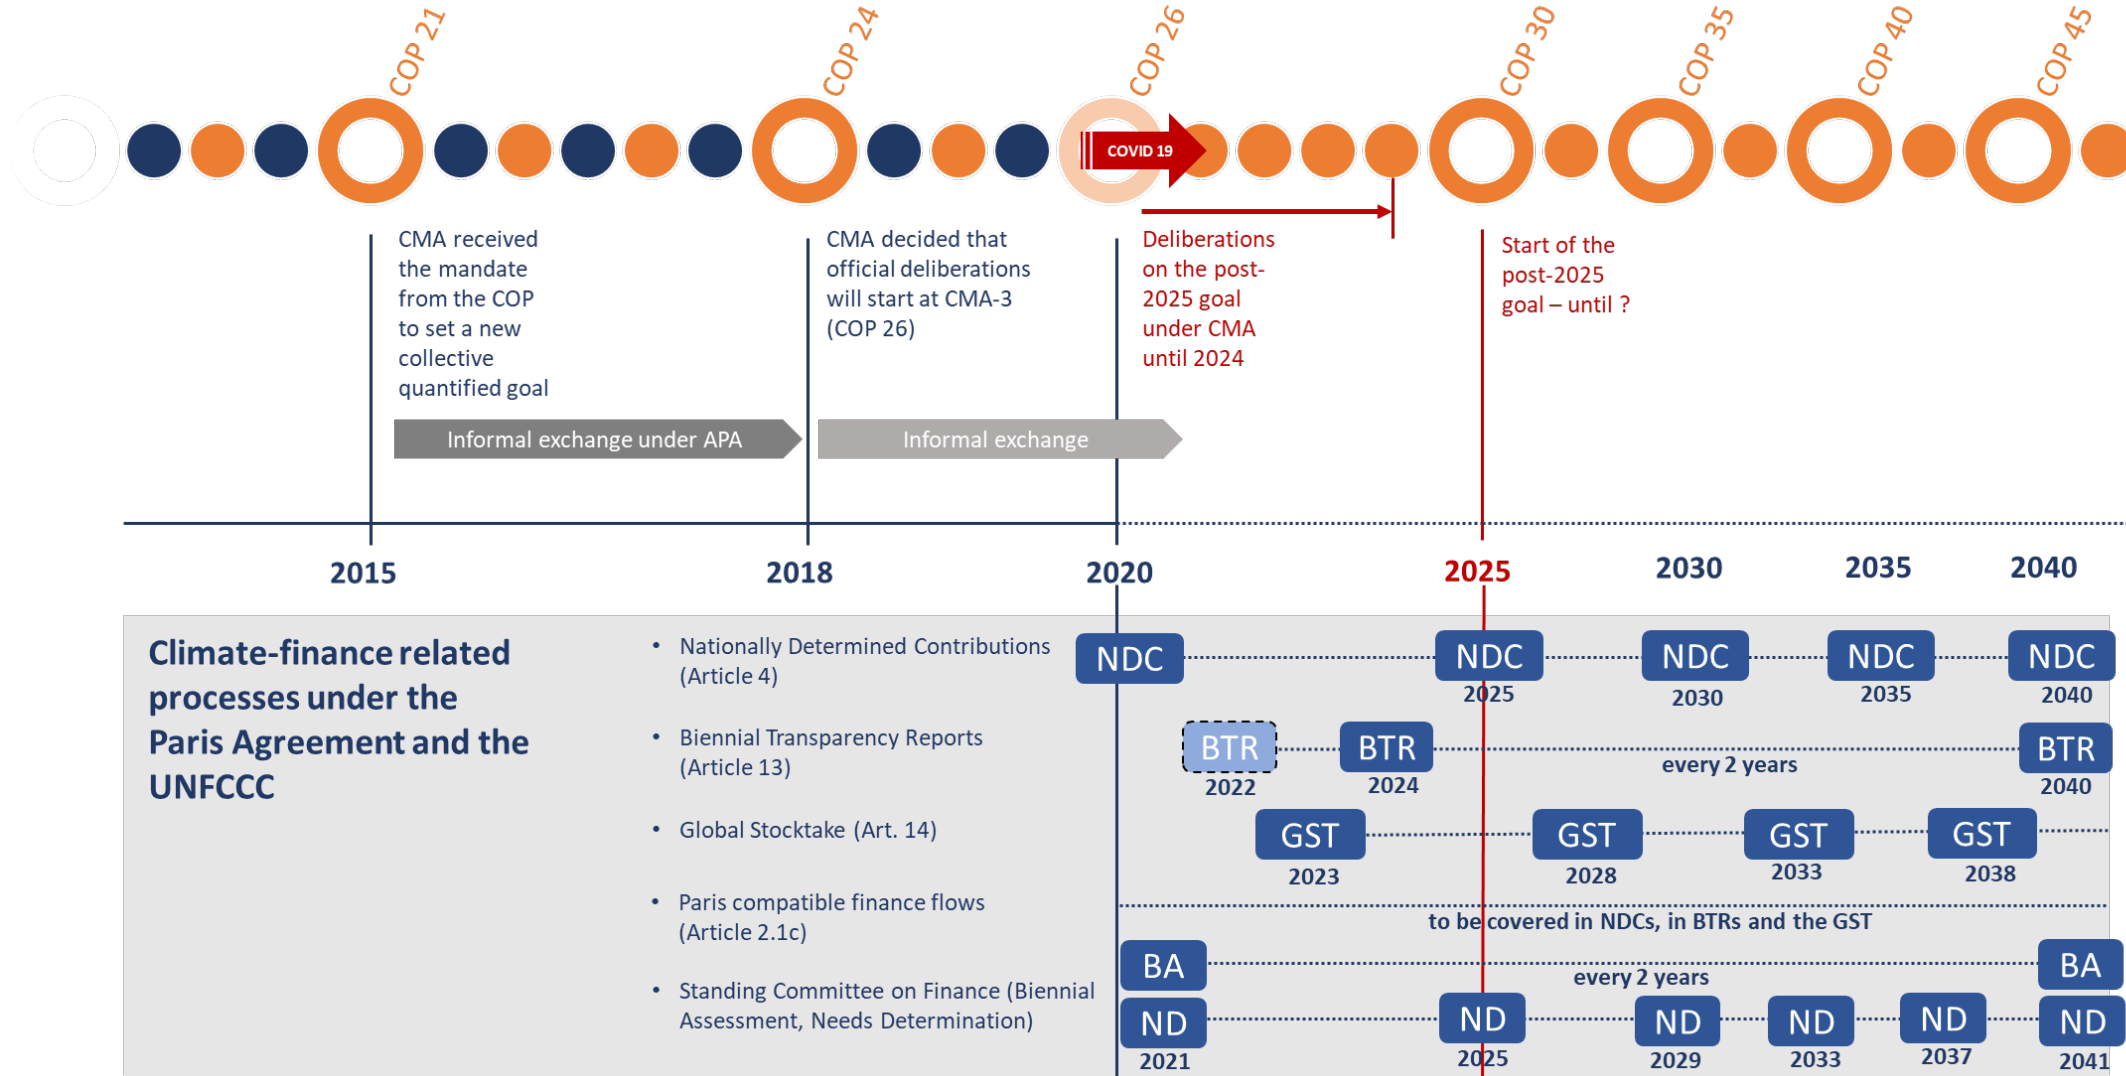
COP 21
COP 24
COP 26
COP 30
COP 35
COP 40
COP 45

COVID 19

CMA received the mandate from the COP to set a new collective quantified goal

CMA decided that official deliberations will start at CMA-3 (COP 26)

Deliberations on the post-2025 goal under CMA until 2024

Start of the post-2025 goal – until ?

Informal exchange under APA

Informal exchange

2015
2018
2020
2025
2030
2035
2040

Climate-finance related processes under the Paris Agreement and the UNFCCC

• Nationally Determined Contributions (Article 4)
• Biennial Transparency Reports (Article 13)
• Global Stocktake (Art. 14)
• Paris compatible finance flows (Article 2.1c)
• Standing Committee on Finance (Biennial Assessment, Needs Determination)

NDC
NDC 2025
NDC 2030
NDC 2035
NDC 2040

BTR 2022
BTR 2024
every 2 years
BTR 2040

GST 2023
GST 2028
GST 2033
GST 2038

to be covered in NDCs, in BTRs and the GST

BA
every 2 years
BA

ND 2021
ND 2025
ND 2029
ND 2033
ND 2037
ND 2041